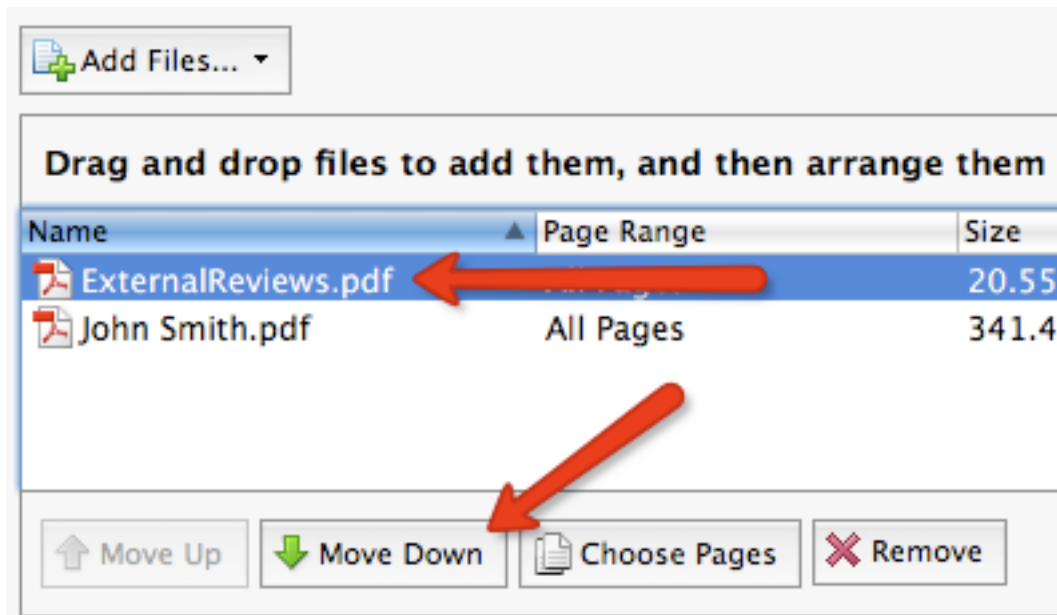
Add Files...

Drag and drop files to add them, and then arrange them

| Name | Page Range | Size |
|---|---|---|
| ExternalReviews.pdf | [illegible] | 20.55 |
| John Smith.pdf | All Pages | 341.4 |

Move Up
Move Down
Choose Pages
Remove